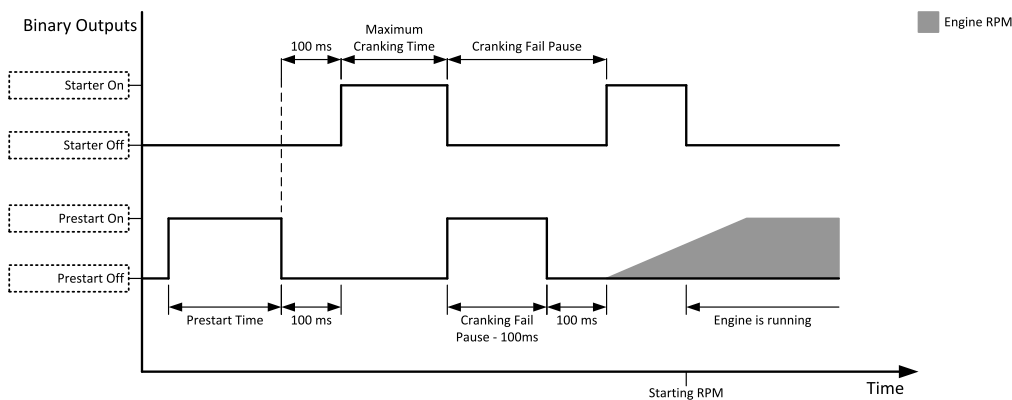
Binary Outputs

Engine RPM

100 ms

Maximum Cranking Time

Cranking Fail Pause

Starter On

Starter Off

Prestart On

Prestart Off

Prestart Time

100 ms

Cranking Fail Pause - 100ms

100 ms

Engine is running

Starting RPM

Time